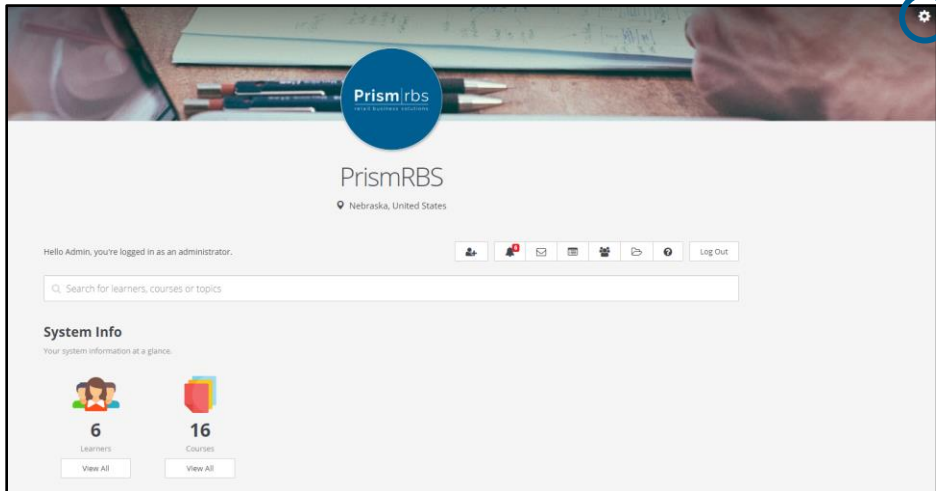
Prism|rbs
retail business solutions

PrismRBS

Nebraska, United States

Hello Admin, you're logged in as an administrator.

Log Out

Search for learners, courses or topics

System Info

Your system information at a glance.

6
Learners
View All

16
Courses
View All